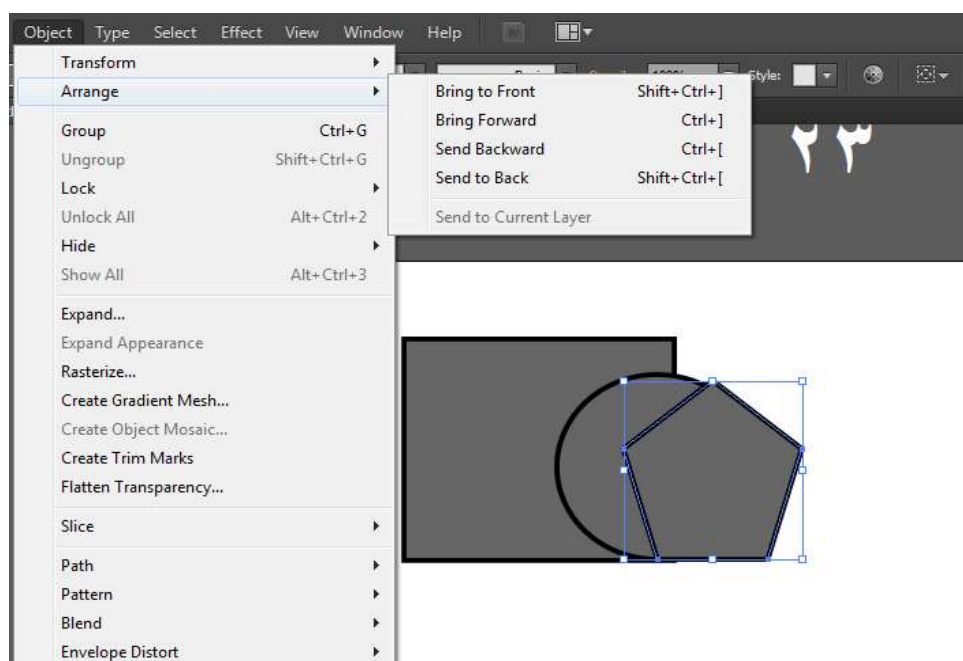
Object Type Select Effect View Window Help

Transform
Arrange
Group Ctrl+G
Ungroup Shift+Ctrl+G
Lock
Unlock All Alt+Ctrl+2
Hide
Show All Alt+Ctrl+3
Expand...
Expand Appearance
Rasterize...
Create Gradient Mesh...
Create Object Mosaic...
Create Trim Marks
Flatten Transparency...
Slice
Path
Pattern
Blend
Envelope Distort

Bring to Front Shift+Ctrl+]
Bring Forward Ctrl+]
Send Backward Ctrl+[
Send to Back Shift+Ctrl+[
Send to Current Layer

Style:

۲۳